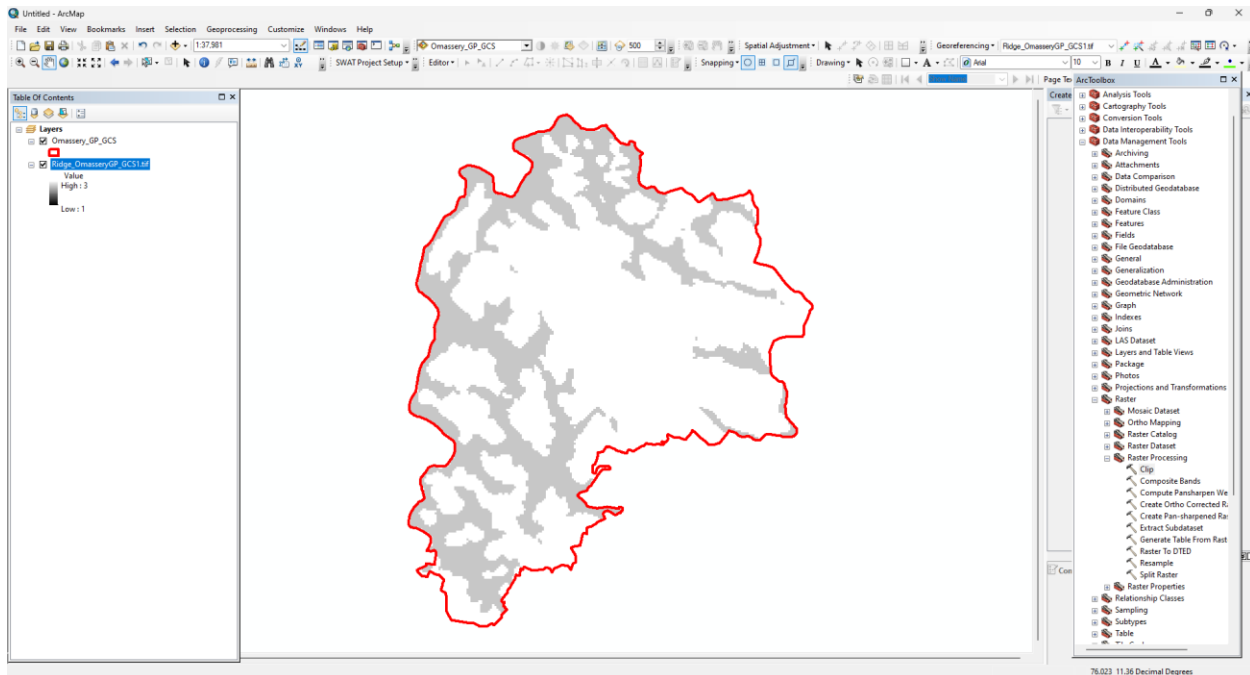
Untitled - ArcMap

File Edit View Bookmarks Insert Selection Geoprocessing Customize Windows Help

1:37,981

Omassery_GP_GCS

500

Spatial Adjustment

Georeferencing

Ridge_OmasseryGP_GCS1.tif

SWAT Project Setup

Editor

Snapping

Drawing

Arial

10

B I U

Page Te

Create

Con

Table Of Contents

Layers

Omassery_GP_GCS

Ridge_OmasseryGP_GCS1.tif

Value

High : 3

Low : 1

ArcToolbox

Analysis Tools
Cartography Tools
Conversion Tools
Data Interoperability Tools
Data Management Tools
Archiving
Attachments
Data Comparison
Distributed Geodatabase
Domains
Feature Class
Features
Fields
File Geodatabase
General
Generalization
Geodatabase Administration
Geometric Network
Graph
Indexes
Joins
LAS Dataset
Layers and Table Views
Package
Photos
Projections and Transformations
Raster
Mosaic Dataset
Ortho Mapping
Raster Catalog
Raster Dataset
Raster Processing
Clip
Composite Bands
Compute Pansharpen We
Create Ortho Corrected R
Create Pan-sharpened Ra
Extract Subdataset
Generate Table From Rast
Raster To DTED
Resample
Split Raster
Raster Properties
Relationship Classes
Sampling
Subtypes
Table

76.023 11.36 Decimal Degrees